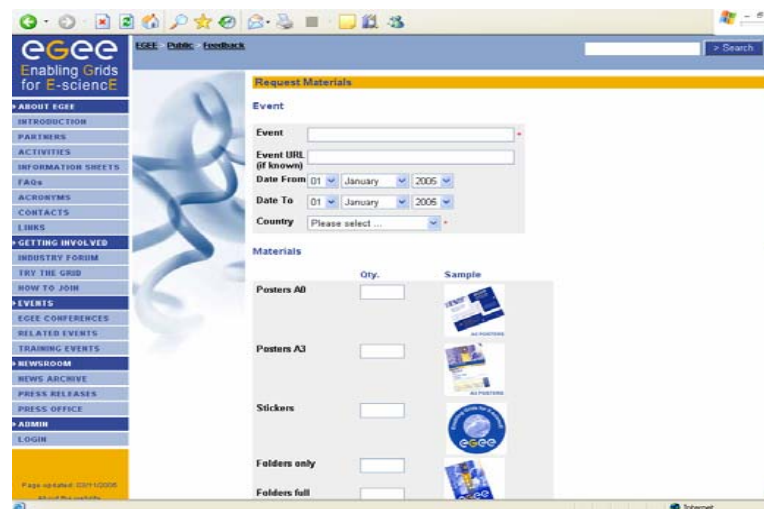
eGee
Enabling Grids for E-sciencE

EGEE > Public > Feedback

> Search

ABOUT EGEE
INTRODUCTION
PARTNERS
ACTIVITIES
INFORMATION SHEETS
FAQs
ACRONYMS
CONTACTS
LINKS
GETTING INVOLVED
INDUSTRY FORUM
TRY THE GRID
HOW TO JOIN
EVENTS
EGEE CONFERENCES
RELATED EVENTS
TRAINING EVENTS
NEWSROOM
NEWS ARCHIVE
PRESS RELEASES
PRESS OFFICE
ADMIN
LOGIN

Page updated: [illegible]
About the website

Request Materials

Event

Event *
Event URL (if known)
Date From 01 January 2005
Date To 01 January 2005
Country Please select ... *

Materials

| | Qty. | Sample |
|---|---|---|
| Posters A0 | | A0 POSTERS |
| Posters A3 | | A3 POSTERS |
| Stickers | | egee |
| Folders only | | egee |
| Folders full | | |

Internet